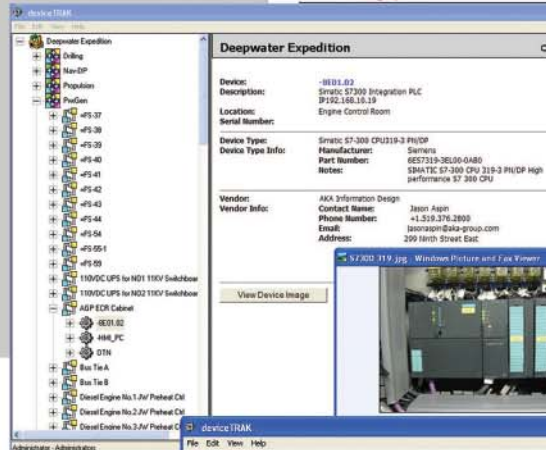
deviceTRAK
File Edit View Help

Deepwater Expedition
Drilling
Nav-DP
Propulsion
PwrGen
+FS-37
+FS-38
+FS-39
+FS-40
+FS-41
+FS-42
+FS-43
+FS-44
+FS-54
+FS-55-1
+FS-59
110VDC UPS for NO1 11KV Switchboa
110VDC UPS for NO2 11KV Switchboa
ASP ECR Cabinet
-8E01.02
-HMI_PC
DTN
Bus Tie A
Bus Tie B
Diesel Engine No.1 JW Preheat Ctrl
Diesel Engine No.2 JW Preheat Ctrl
Diesel Engine No.3 JW Preheat Ctrl

Administrator - Administration

Deepwater Expedition

Device: -8E01.02
Description: Simatic S7300 Integration PLC IP192.168.10.19
Location: Engine Control Room
Serial Number:

Device Type: Simatic S7-300 CPU319-3 PN/DP
Device Type Info:
Manufacturer: Siemens
Part Number: 6ES7319-3EL00-0AB0
Notes: SIMATIC S7-300 CPU 319-3 PN/DP High performance S7 300 CPU

Vendor: AKA Information Design
Vendor Info:
Contact Name: Jason Aspin
Phone Number: +1.519.376.2800
Email: jasonaspin@aka-group.com
Address: 299 Ninth Street East

View Device Image

S7300 319.jpg - Windows Picture and Fax Viewer

deviceTRAK
File Edit View Help